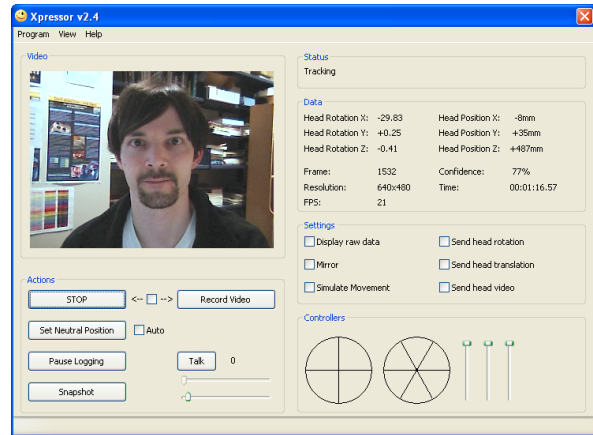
Xpressor v2.4

Program View Help

Video

Status
Tracking

Data

| | | | |
|---|---|---|---|
| Head Rotation X: | -29.83 | Head Position X: | -8mm |
| Head Rotation Y: | +0.25 | Head Position Y: | +35mm |
| Head Rotation Z: | -0.41 | Head Position Z: | +487mm |
| Frame: | 1532 | Confidence: | 77% |
| Resolution: | 640x480 | Time: | 00:01:16.57 |
| FPS: | 21 | | |

Settings
Display raw data
Send head rotation
Mirror
Send head translation
Simulate Movement
Send head video

Actions
STOP <-- --> Record Video
Set Neutral Position Auto
Pause Logging
Talk 0
Snapshot

Controllers